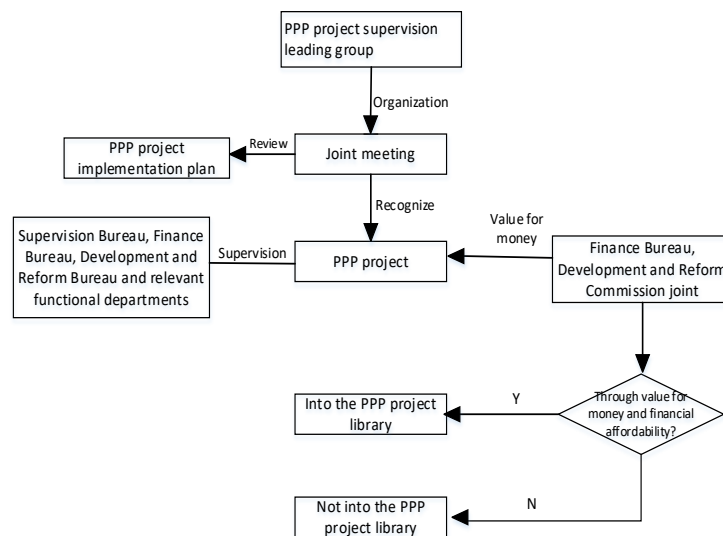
PPP project supervision leading group

Organization

PPP project implementation plan

Review

Joint meeting

Recognize

Supervision Bureau, Finance Bureau, Development and Reform Bureau and relevant functional departments

Supervision

PPP project

Value for money

Finance Bureau, Development and Reform Commission joint

Into the PPP project library

Y

Through value for money and financial affordability?

N

Not into the PPP project library